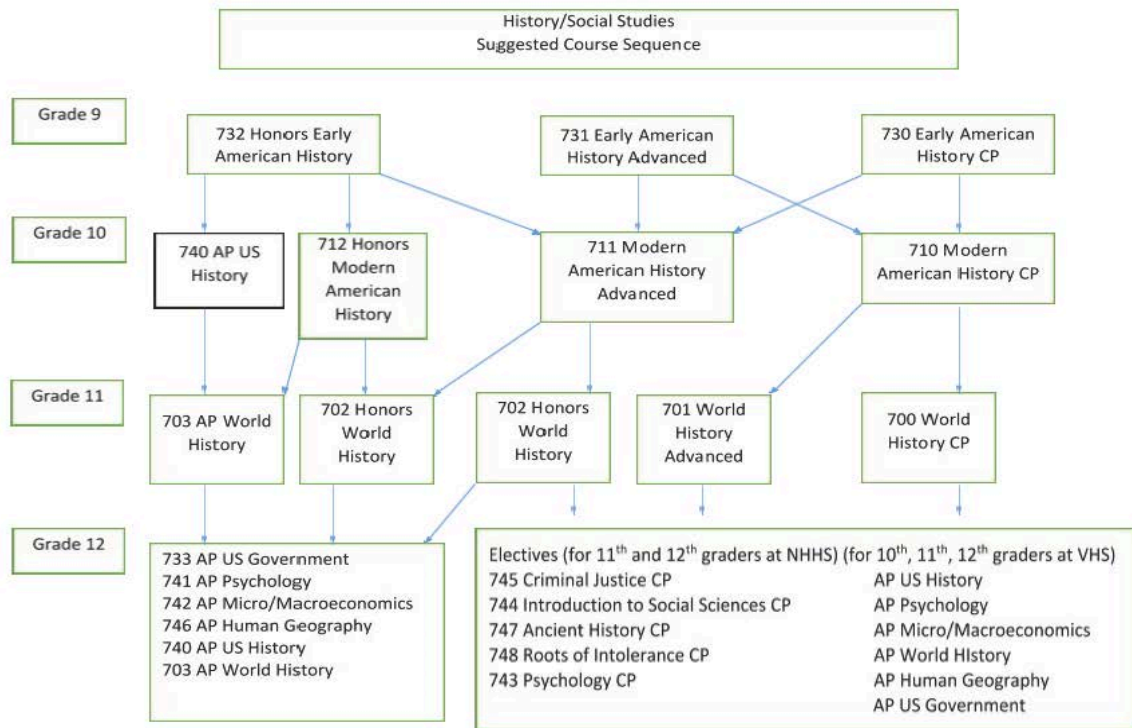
History/Social Studies
Suggested Course Sequence

Grade 9

732 Honors Early American History

731 Early American History Advanced

730 Early American History CP

Grade 10

740 AP US History

712 Honors Modern American History

711 Modern American History Advanced

710 Modern American History CP

Grade 11

703 AP World History

702 Honors World History

702 Honors World History

701 World History Advanced

700 World History CP

Grade 12

733 AP US Government
741 AP Psychology
742 AP Micro/Macroeconomics
746 AP Human Geography
740 AP US History
703 AP World History

Electives (for 11$^{th}$ and 12$^{th}$ graders at NHHS) (for 10$^{th}$, 11$^{th}$, 12$^{th}$ graders at VHS)
745 Criminal Justice CP
744 Introduction to Social Sciences CP
747 Ancient History CP
748 Roots of Intolerance CP
743 Psychology CP

AP US History
AP Psychology
AP Micro/Macroeconomics
AP World HIstory
AP Human Geography
AP US Government